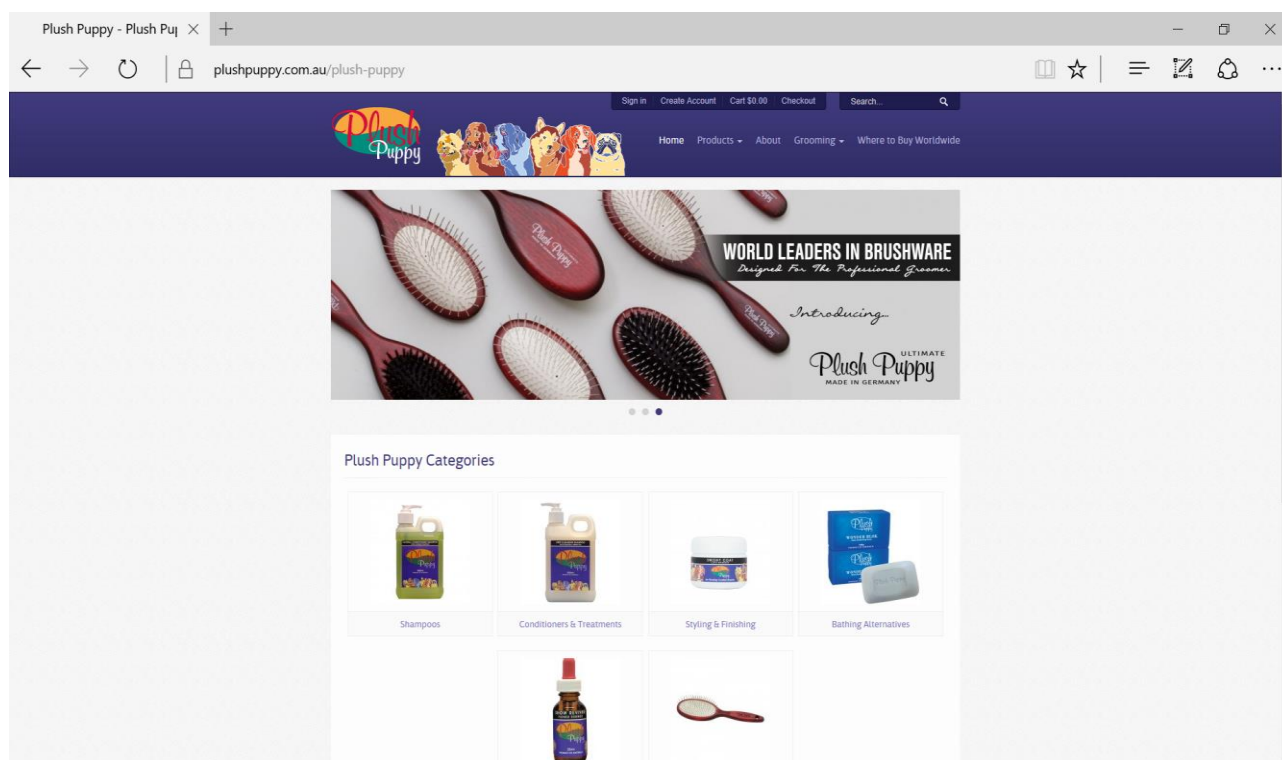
Plush Puppy - Plush Pu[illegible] × +

plushpuppy.com.au/plush-puppy

Sign in | Create Account | Cart $0.00 | Checkout | Search...

Plush Puppy

Home Products About Grooming Where to Buy Worldwide

WORLD LEADERS IN BRUSHWARE
Designed For The Professional Groomer

Introducing...

Plush Puppy ULTIMATE
MADE IN GERMANY

Plush Puppy Categories

Shampoos

Conditioners & Treatments

Styling & Finishing

Bathing Alternatives